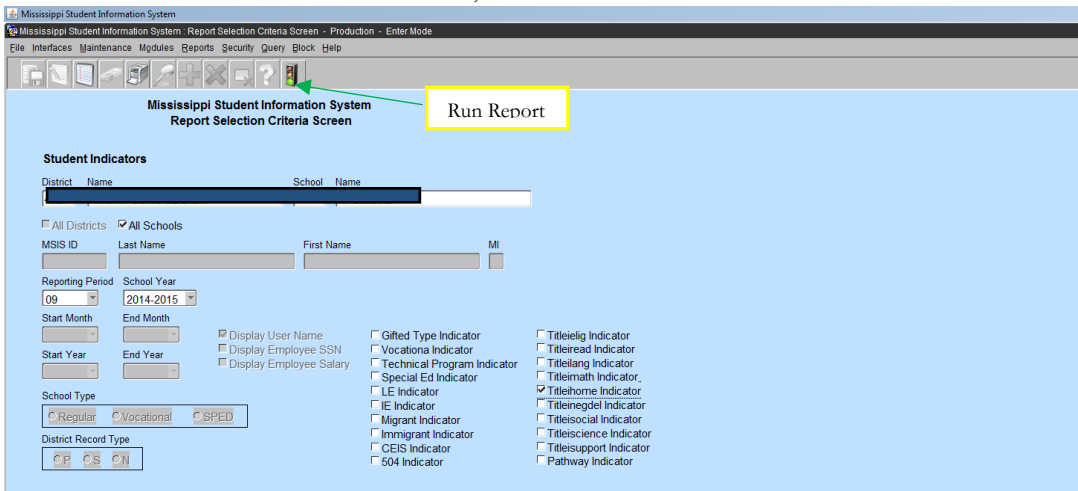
Mississippi Student Information System

Mississippi Student Information System : Report Selection Criteria Screen - Production - Enter Mode

File Interfaces Maintenance Modules Reports Security Query Block Help

Mississippi Student Information System
Report Selection Criteria Screen

Run Report

Student Indicators

District Name School Name

All Districts All Schools

MSIS ID Last Name First Name MI

Reporting Period School Year
09 2014-2015

Start Month End Month

Start Year End Year

Display User Name
Display Employee SSN
Display Employee Salary

School Type
Regular Vocational SPED

District Record Type
P S N

Gifted Type Indicator
Vocationa Indicator
Technical Program Indicator
Special Ed Indicator
LE Indicator
IE Indicator
Migrant Indicator
Immigrant Indicator
CEIS Indicator
504 Indicator

Titleielig Indicator
Titleiread Indicator
Titleilang Indicator
Titleimath Indicator
Titleihome Indicator
Titleinegdel Indicator
Titleisocial Indicator
Titleiscience Indicator
Titleisupport Indicator
Pathway Indicator